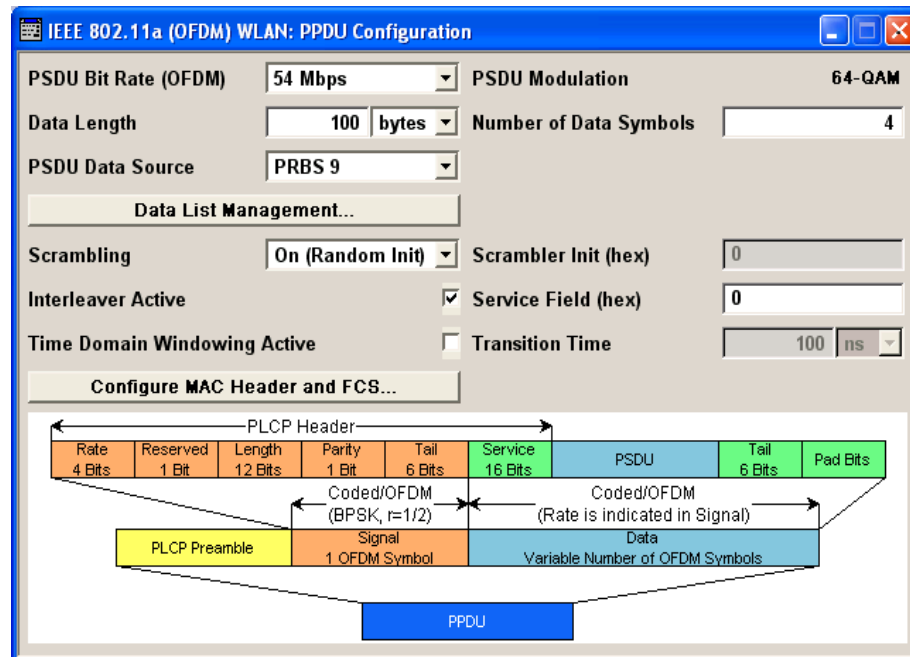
IEEE 802.11a (OFDM) WLAN: PPDU Configuration

PSDU Bit Rate (OFDM) 54 Mbps
PSDU Modulation 64-QAM
Data Length 100 bytes
Number of Data Symbols 4
PSDU Data Source PRBS 9
Data List Management...
Scrambling On (Random Init)
Scrambler Init (hex) 0
Interleaver Active
Service Field (hex) 0
Time Domain Windowing Active
Transition Time 100 ns
Configure MAC Header and FCS...

PLCP Header

| Rate 4 Bits | Reserved 1 Bit | Length 12 Bits | Parity 1 Bit | Tail 6 Bits | Service 16 Bits | PSDU | Tail 6 Bits | Pad Bits |
|---|---|---|---|---|---|---|---|---|

Coded/OFDM (BPSK, r=1/2)
Coded/OFDM (Rate is indicated in Signal)

| PLCP Preamble | Signal 1 OFDM Symbol | Data Variable Number of OFDM Symbols |
|---|---|---|

PPDU